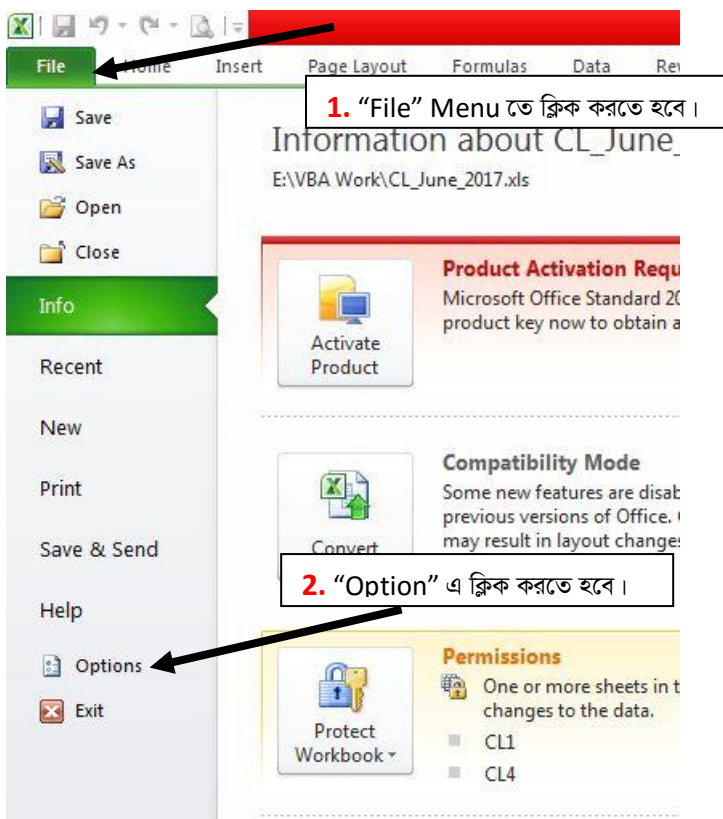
File Home Insert Page Layout Formulas Data Re

1. "File" Menu তে ক্লিক করতে হবে।

Save
Save As
Open
Close
Info
Recent
New
Print
Save & Send
Help
Options
Exit

Information about CL_June_
E:\VBA Work\CL_June_2017.xls

Activate Product

Product Activation Requ
Microsoft Office Standard 20
product key now to obtain a

Convert

Compatibility Mode
Some new features are disab
previous versions of Office.
may result in layout changes

2. "Option" এ ক্লিক করতে হবে।

Protect Workbook

Permissions
One or more sheets in t
changes to the data.
CL1
CL4